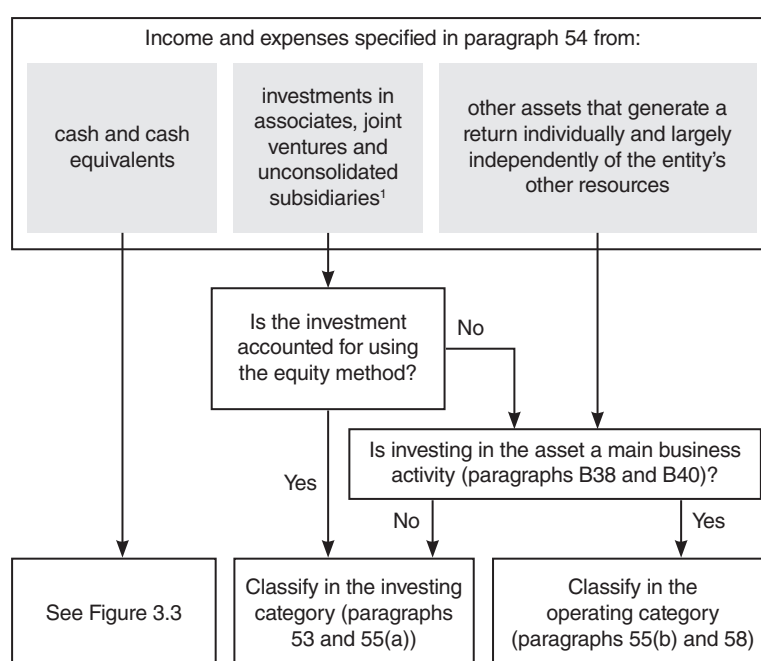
Income and expenses specified in paragraph 54 from:

cash and cash equivalents

investments in associates, joint ventures and unconsolidated subsidiaries$^1$

other assets that generate a return individually and largely independently of the entity's other resources

Is the investment accounted for using the equity method?

No

Yes

Is investing in the asset a main business activity (paragraphs B38 and B40)?

No

Yes

See Figure 3.3

Classify in the investing category (paragraphs 53 and 55(a))

Classify in the operating category (paragraphs 55(b) and 58)